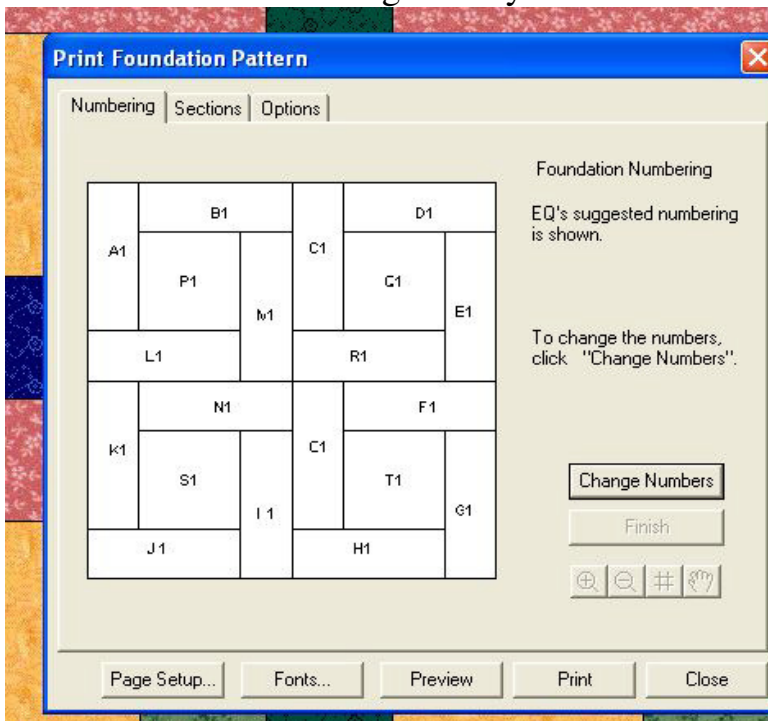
Print Foundation Pattern

Numbering | Sections | Options

B1
D1
A1
C1
P1
C1
M1
E1
L1
R1
N1
F1
K1
C1
S1
T1
I 1
G1
J1
H1

Foundation Numbering

EQ's suggested numbering is shown.

To change the numbers, click "Change Numbers".

Change Numbers

Finish

Page Setup...
Fonts...
Preview
Print
Close